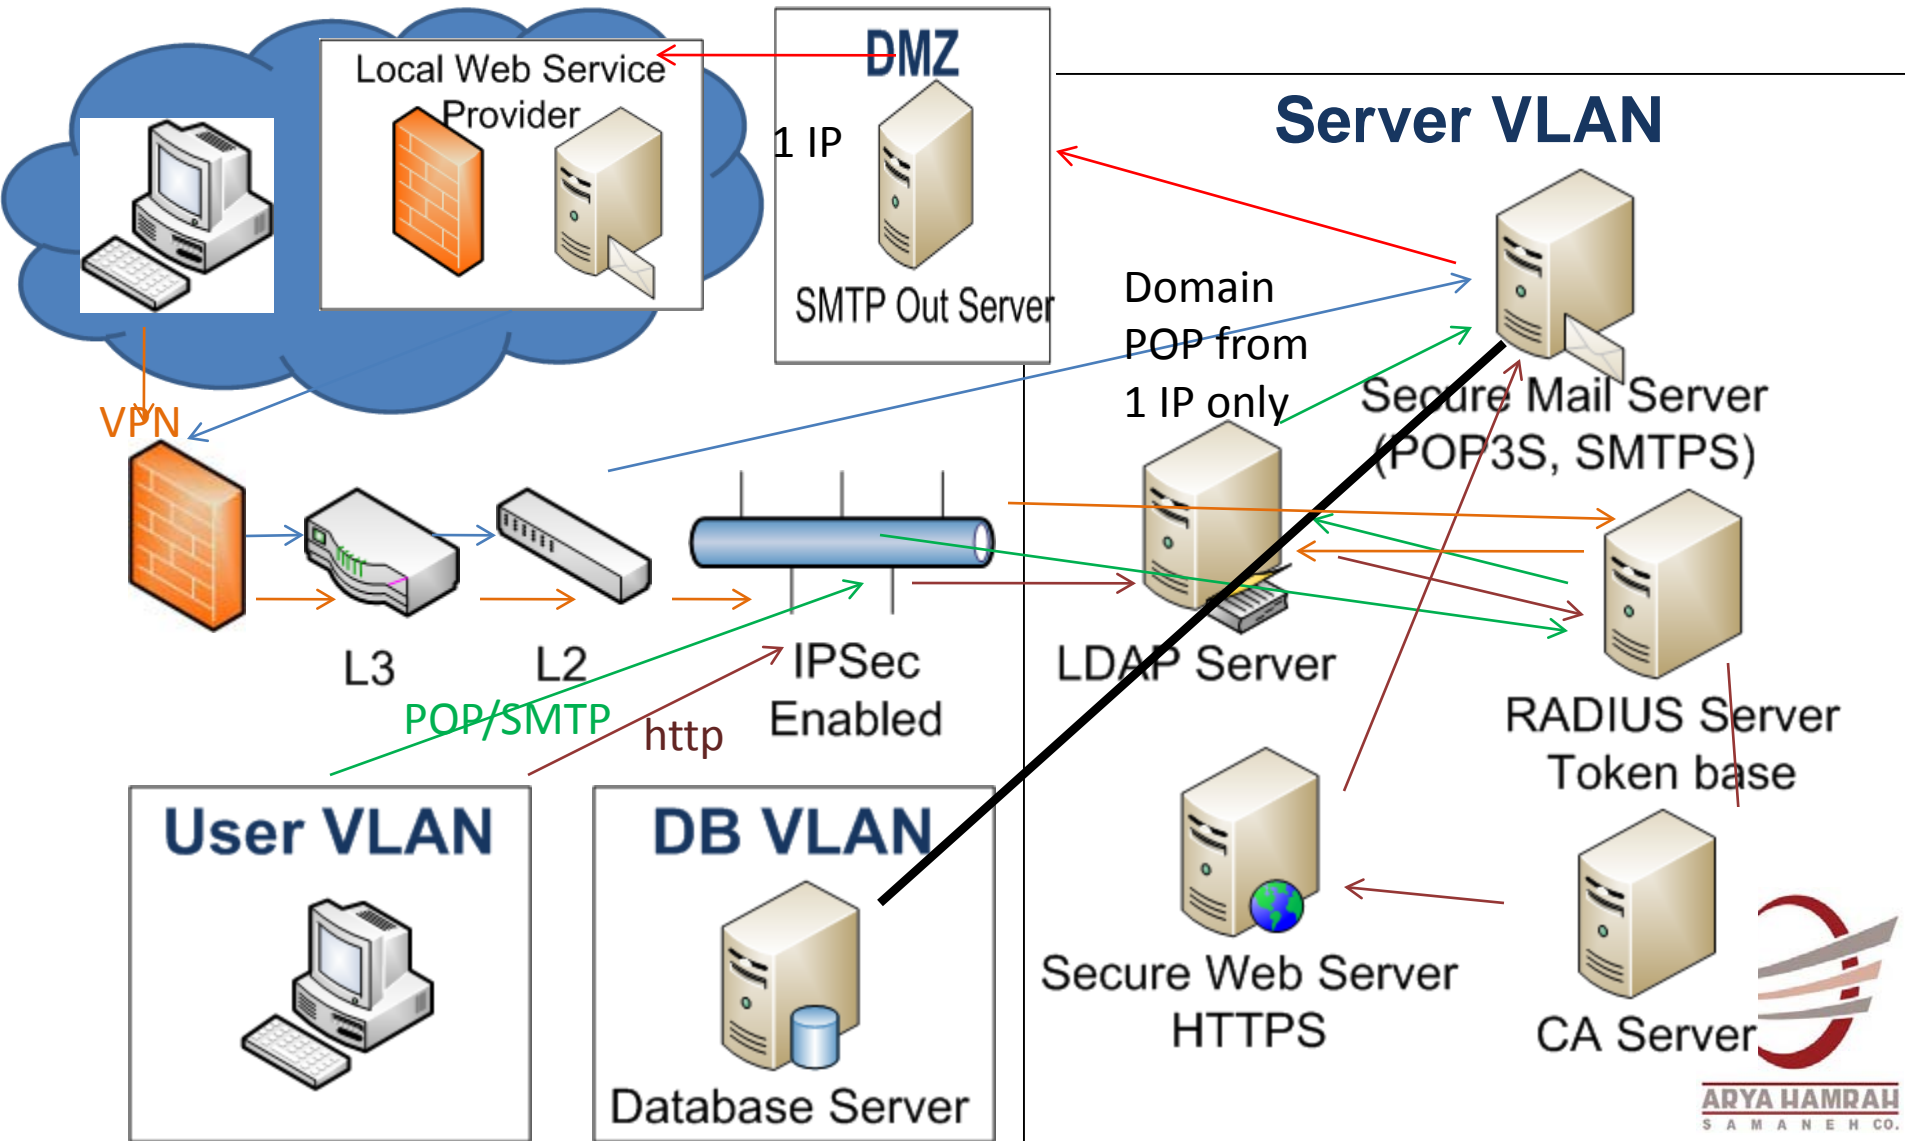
Local Web Service Provider

DMZ

1 IP

SMTP Out Server

Server VLAN

Domain POP from 1 IP only

Secure Mail Server (POP3S, SMTPS)

VPN

L3

L2

IPSec Enabled

LDAP Server

RADIUS Server Token base

POP/SMTP

http

User VLAN

DB VLAN

Database Server

Secure Web Server HTTPS

CA Server

ARYA HAMRAH
S A M A N E H CO.